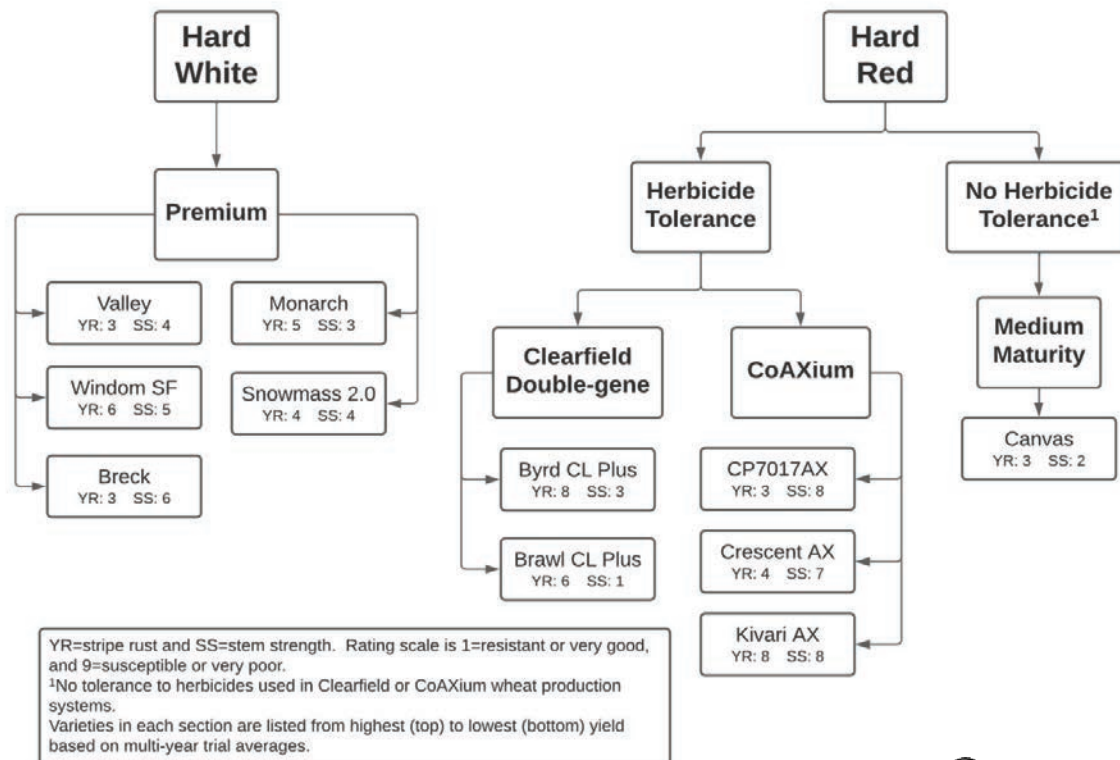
Hard White

Premium

Valley
YR: 3 SS: 4

Windom SF
YR: 6 SS: 5

Breck
YR: 3 SS: 6

Monarch
YR: 5 SS: 3

Snowmass 2.0
YR: 4 SS: 4

Hard Red

Herbicide Tolerance

No Herbicide Tolerance¹

Clearfield Double-gene

Byrd CL Plus
YR: 8 SS: 3

Brawl CL Plus
YR: 6 SS: 1

CoAXium

CP7017AX
YR: 3 SS: 8

Crescent AX
YR: 4 SS: 7

Kivari AX
YR: 8 SS: 8

Medium Maturity

Canvas
YR: 3 SS: 2

YR=stripe rust and SS=stem strength. Rating scale is 1=resistant or very good, and 9=susceptible or very poor.
¹No tolerance to herbicides used in Clearfield or CoAXium wheat production systems.
Varieties in each section are listed from highest (top) to lowest (bottom) yield based on multi-year trial averages.